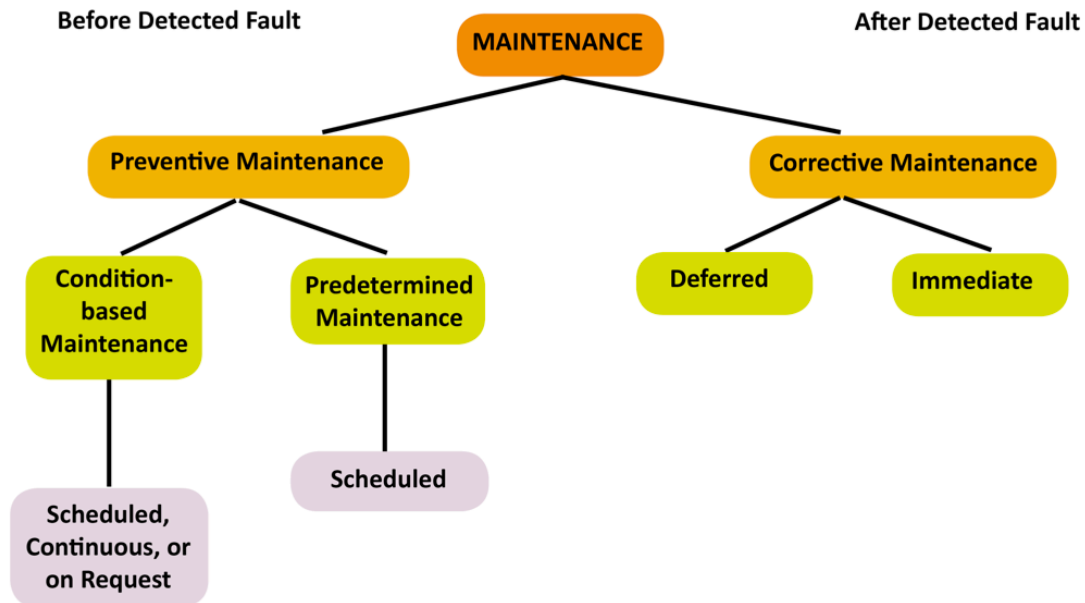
Before Detected Fault

MAINTENANCE

After Detected Fault

Preventive Maintenance

Corrective Maintenance

Condition-based Maintenance

Predetermined Maintenance

Deferred

Immediate

Scheduled

Scheduled, Continuous, or on Request